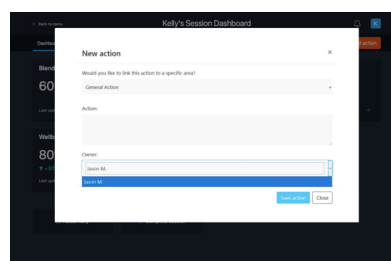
< Back to menu

Kelly's Session Dashboard

K

Dashb

Action

Blend

60

Last upd

Wellb

80

Last upd

New action

×

Would you like to link this action to a specific area?

General Action

Action:

Owner:

Jason M.

Jason M.

Save action

Close